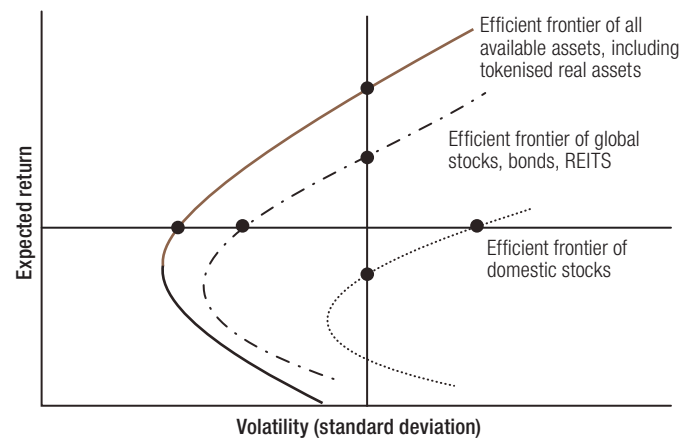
Efficient frontier of all available assets, including tokenised real assets

Efficient frontier of global stocks, bonds, REITS

Efficient frontier of domestic stocks

Expected return

Volatility (standard deviation)